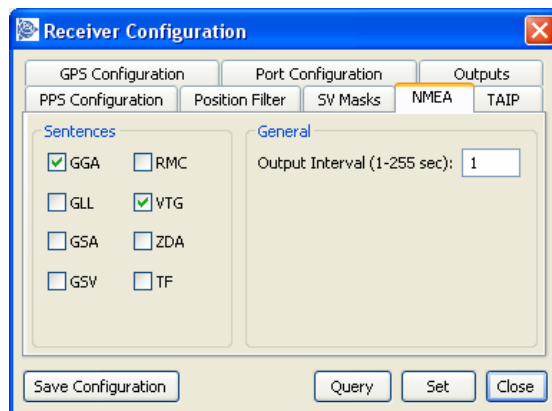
Receiver Configuration

GPS Configuration
Port Configuration
Outputs
PPS Configuration
Position Filter
SV Masks
NMEA
TAIP

Sentences
GGA
RMC
GLL
VTG
GSA
ZDA
GSV
TF

General
Output Interval (1-255 sec): 1

Save Configuration
Query
Set
Close